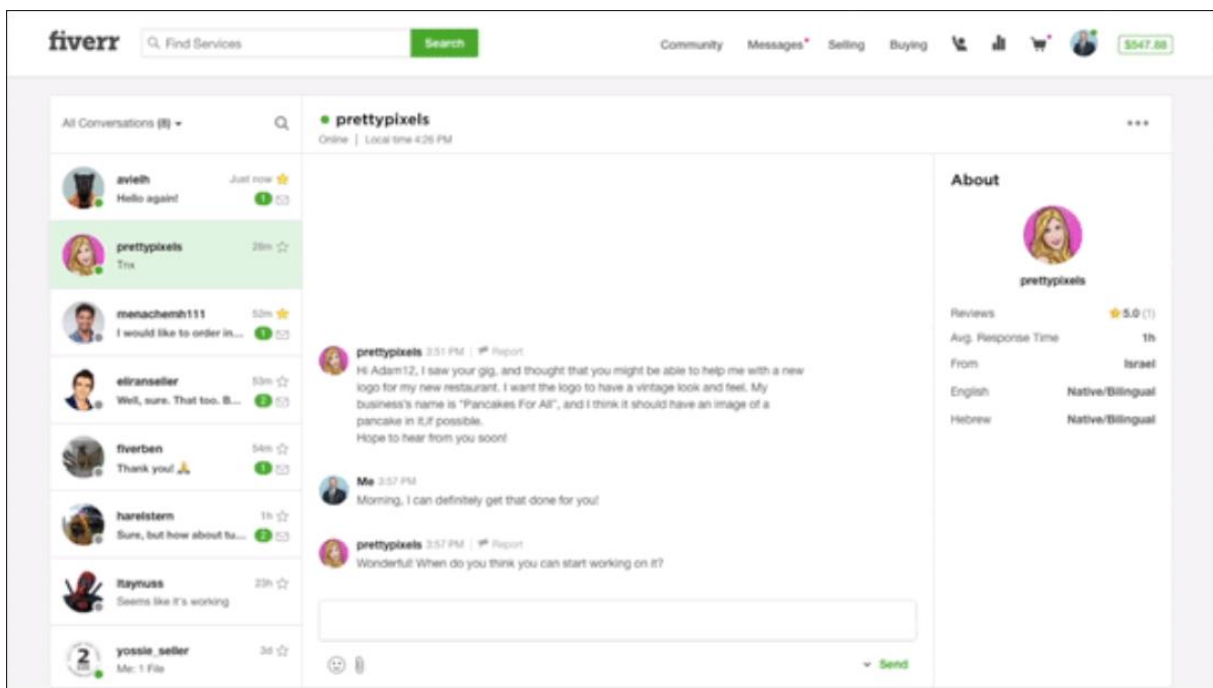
fiverr Find Services Search

Community Messages Selling Buying $547.88

All Conversations (8)

avielh Just now
Hello again! 1

prettypixels 28m
Tnx

menachemh111 52m
I would like to order in... 1

eliranseller 53m
Well, sure. That too. B... 2

fiverben 54m
Thank you! 1

harelstern 1h
Sure, but how about tu... 2

itaynuss 22h
Seems like it's working

yossie_seller 3d
Me: 1 File

prettypixels
Online | Local time 4:26 PM

prettypixels 3:51 PM | Report
Hi Adam12, I saw your gig, and thought that you might be able to help me with a new logo for my new restaurant. I want the logo to have a vintage look and feel. My business's name is "Pancakes For All", and I think it should have an image of a pancake in it,if possible.
Hope to hear from you soon!

Me 3:57 PM
Morning, I can definitely get that done for you!

prettypixels 3:57 PM | Report
Wonderful! When do you think you can start working on it?

Send

About

prettypixels

| | |
|---|---|
| Reviews | 5.0 (1) |
| Avg. Response Time | 1h |
| From | Israel |
| English | Native/Bilingual |
| Hebrew | Native/Bilingual |